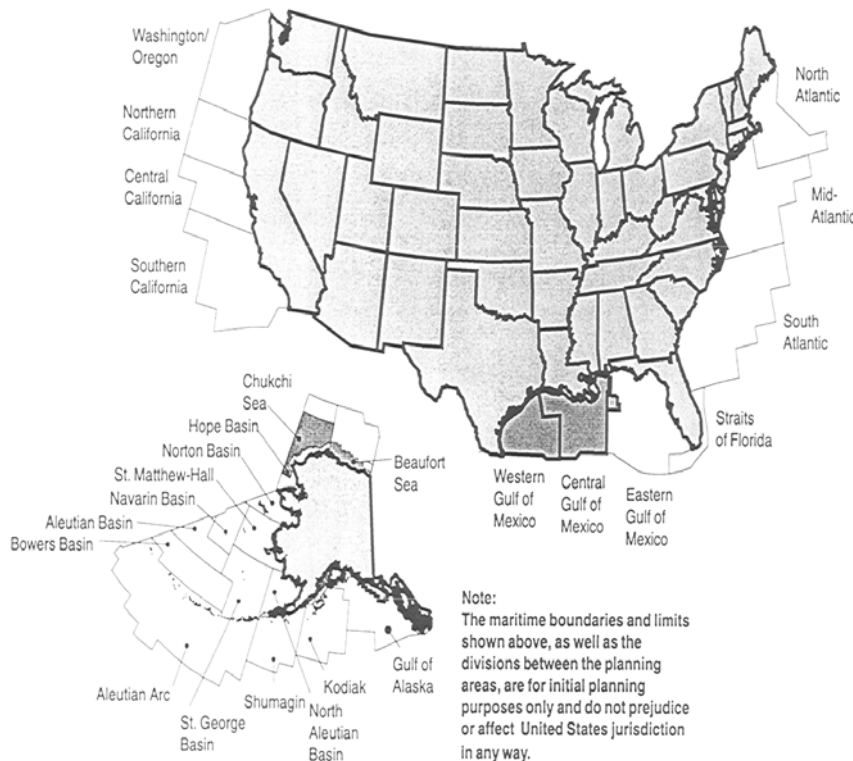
Washington/ Oregon

Northern California

Central California

Southern California

North Atlantic

Mid-Atlantic

South Atlantic

Straits of Florida

Western Gulf of Mexico

Central Gulf of Mexico

Eastern Gulf of Mexico

Chukchi Sea

Hope Basin

Norton Basin

St. Matthew-Hall

Navarin Basin

Aleutian Basin

Bowers Basin

Beaufort Sea

Aleutian Arc

St. George Basin

Shumagin

Kodiak

North Aleutian Basin

Gulf of Alaska

Note:
The maritime boundaries and limits shown above, as well as the divisions between the planning areas, are for initial planning purposes only and do not prejudice or affect United States jurisdiction in any way.